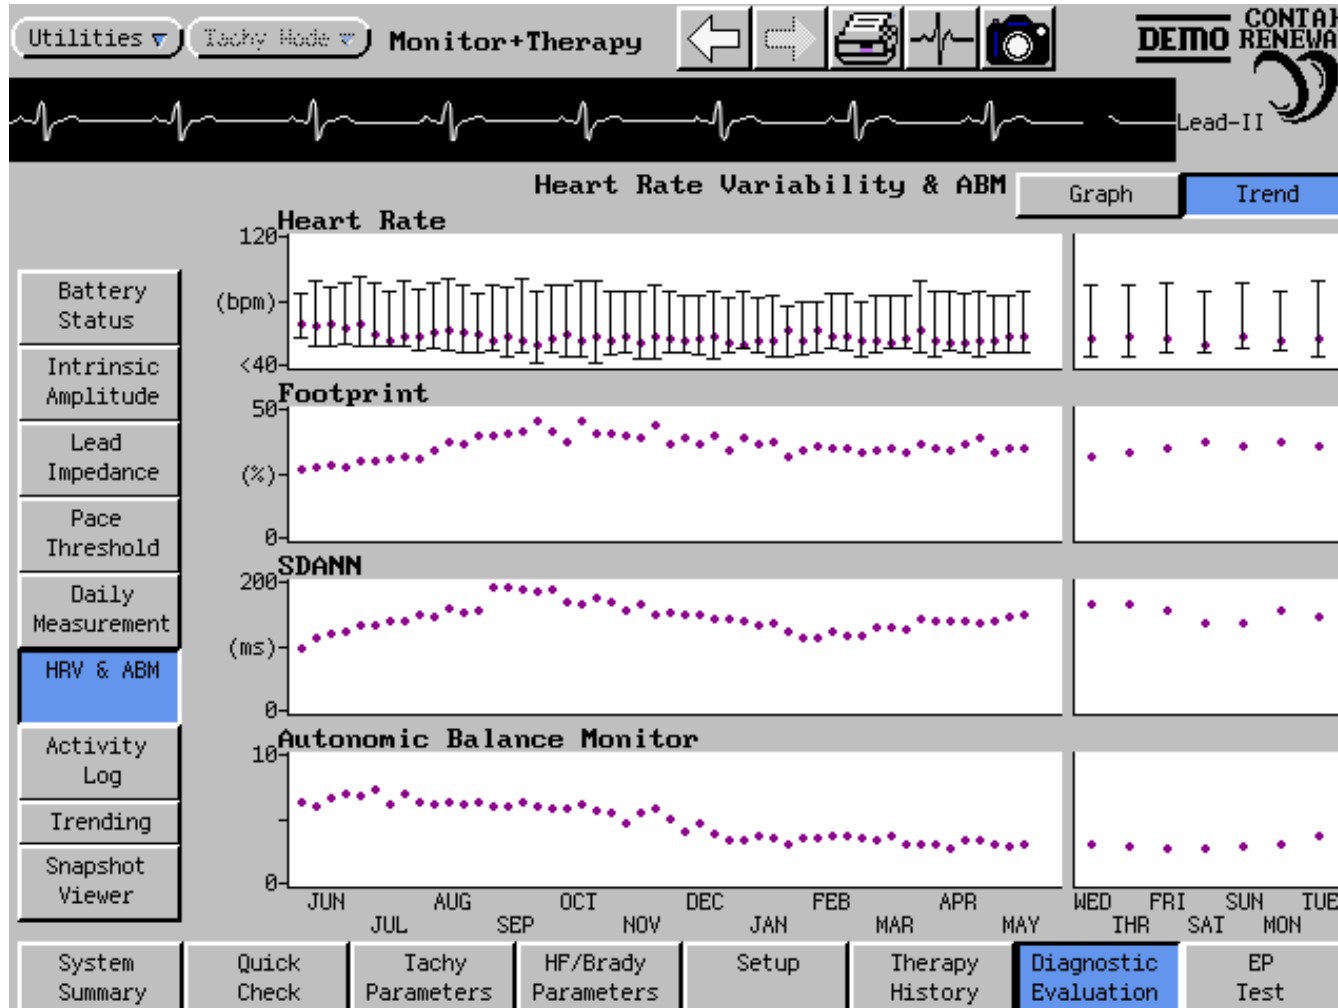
Utilities ▼ Tachy Mode ▼ Monitor+Therapy

DEMO CONTAK RENEWA

Lead-II

Heart Rate Variability & ABM

Graph Trend

Battery Status

Intrinsic Amplitude

Lead Impedance

Pace Threshold

Daily Measurement

HRV & ABM

Activity Log

Trending

Snapshot Viewer

Heart Rate
120
(bpm)
<40

Footprint
50
(%)
0

SDANN
200
(ms)
0

Autonomic Balance Monitor
10
0

JUN JUL AUG SEP OCT NOV DEC JAN FEB MAR APR MAY

WED THR FRI SAT SUN MON TUE

System Summary | Quick Check | Tachy Parameters | HF/Brady Parameters | Setup | Therapy History | Diagnostic Evaluation | EP Test